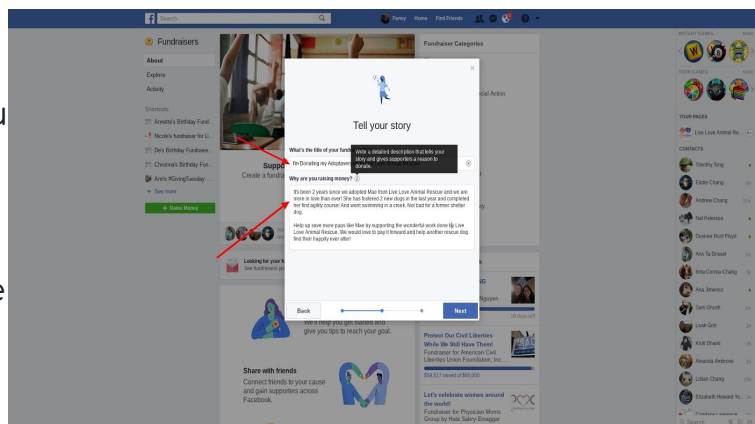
Search

Fanny Home Find Friends

Fundraisers

About

Explore

Activity

Shortcuts

Annette's Birthday Fund...

Nicole's fundraiser for L...

Dе's Birthday Fundraise...

Christina's Birthday Fun...

Ann's #GivingTuesday ...

See more

+ Raise Money

Suppo

Create a fundra

Looking for your f

See fundraisers yo

We'll help you get started and give you tips to reach your goal.

Share with friends

Connect friends to your cause and gain supporters across Facebook.

Fundraiser Categories

cial Action

cy

Nguyen

14 days left

Protect Our Civil Liberties While We Still Have Them!

Fundraiser for American Civil Liberties Union Foundation, Inc.

$59,317 raised of $60,000

Let's celebrate women around the world!

Fundraiser for Physician Moms Group by Hala Sabry-Elnaggar

Tell your story

What's the title of your fundr

Write a detailed description that tells your story and gives supporters a reason to donate.

I'm Donating my Adoptaver

Why are you raising money?

It's been 2 years since we adopted Mae from Live Love Animal Rescue and we are more in love than ever! She has fostered 2 new dogs in the last year and completed her first agility course! And went swimming in a creek. Not bad for a former shelter dog.

Help up save more pups like Mae by supporting the wonderful work done by Live Love Animal Rescue. We would love to pay it forward and help another rescue dog find their happily ever after!

Back

Next

INSTANT GAMES

YOUR GAMES

YOUR PAGES

Live Love Animal Re...

CONTACTS

Timothy Sing

Eddie Chang

Andrew Chung

Nat Peterson

Desiree Hunt Pinol

Ken Ta Driscol

Irina Corma-Chang

Ana Jimenez

Sam Ghosh

Leah Goh

Kudi Bhasin

Amanda Ambrose

Lillian Chang

Elizabeth Howard Yo...

Search